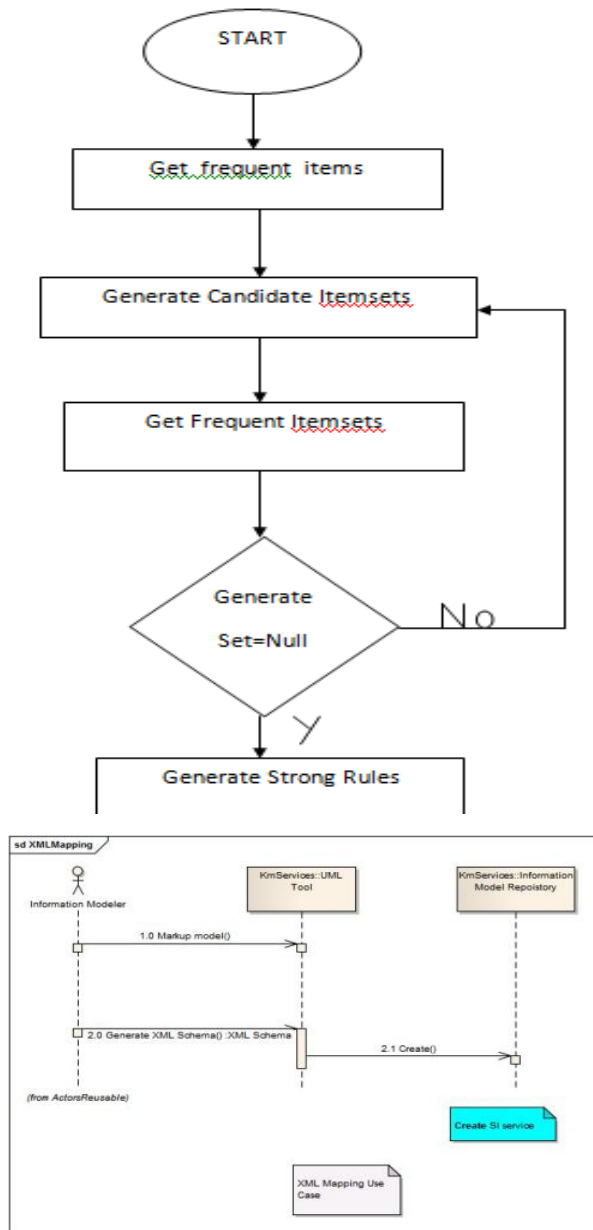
START

Get frequent items

Generate Candidate Itemsets

Get Frequent Itemsets

Generate

Set=Null

No

Y

Generate Strong Rules

sd XMLMapping

Information Modeler

KmServices::UML Tool

KmServices::Information Model Repository

1.0 Markup model()

2.0 Generate XML Schema() :XML Schema

2.1 Create()

(from ActorsReusable)

Create SI service

XML Mapping Use Case